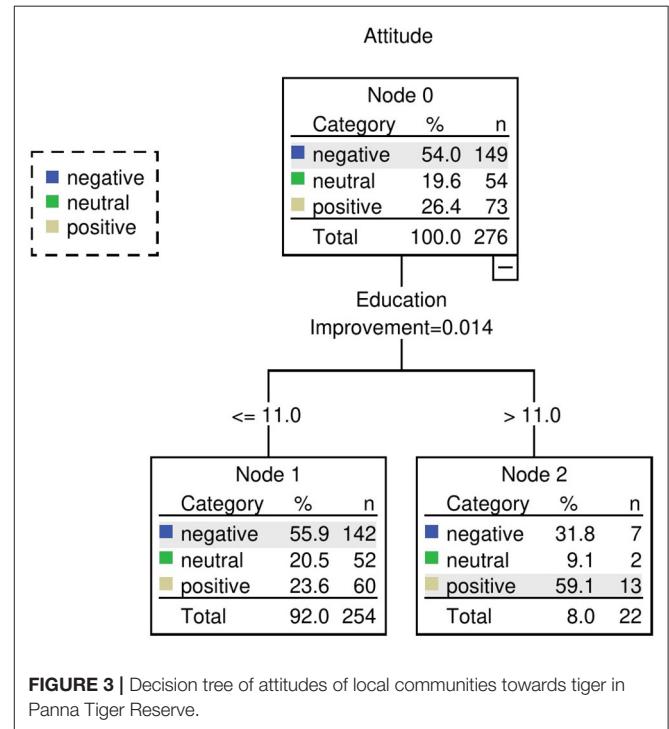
Attitude

negative
neutral
positive

Node 0

| Category | % | n |
|---|---|---|
| negative | 54.0 | 149 |
| neutral | 19.6 | 54 |
| positive | 26.4 | 73 |
| Total | 100.0 | 276 |

−

Education
Improvement=0.014

<= 11.0

> 11.0

Node 1

| Category | % | n |
|---|---|---|
| negative | 55.9 | 142 |
| neutral | 20.5 | 52 |
| positive | 23.6 | 60 |
| Total | 92.0 | 254 |

Node 2

| Category | % | n |
|---|---|---|
| negative | 31.8 | 7 |
| neutral | 9.1 | 2 |
| positive | 59.1 | 13 |
| Total | 8.0 | 22 |

**FIGURE 3 |** Decision tree of attitudes of local communities towards tiger in Panna Tiger Reserve.